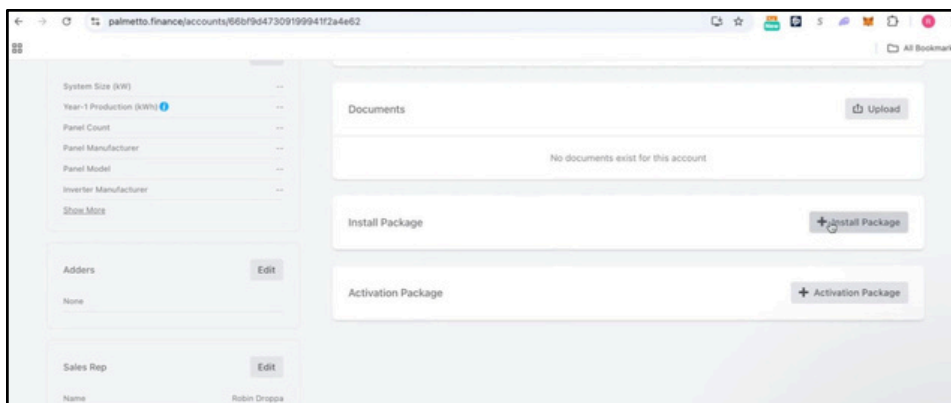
palmetto.finance/accounts/66bf9d47309199941f2a4e62

All Bookmarks

System Size (kW) --
Year-1 Production (kWh) --
Panel Count --
Panel Manufacturer --
Panel Model --
Inverter Manufacturer --
Show More

Adders
Edit
None

Sales Rep
Edit
Name Robin Droppa

Documents
Upload
No documents exist for this account

Install Package
+ Install Package

Activation Package
+ Activation Package